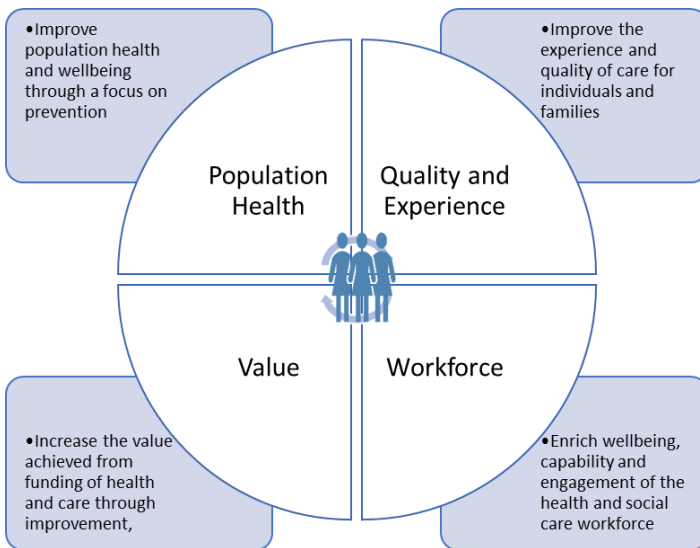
•Improve population health and wellbeing through a focus on prevention

•Improve the experience and quality of care for individuals and families

Population Health

Quality and Experience

Value

Workforce

•Increase the value achieved from funding of health and care through improvement,

•Enrich wellbeing, capability and engagement of the health and social care workforce